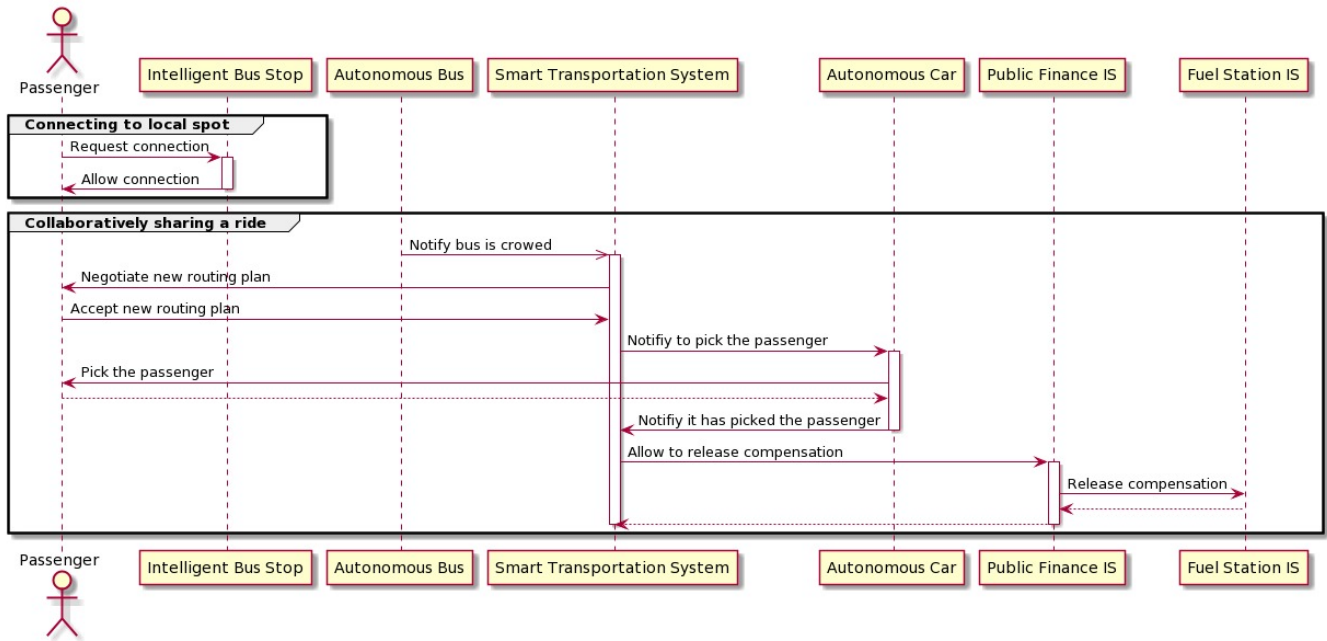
Passenger

Intelligent Bus Stop

Autonomous Bus

Smart Transportation System

Autonomous Car

Public Finance IS

Fuel Station IS

Connecting to local spot

Request connection

Allow connection

Collaboratively sharing a ride

Notify bus is crowed

Negotiate new routing plan

Accept new routing plan

Notifiy to pick the passenger

Pick the passenger

Notifiy it has picked the passenger

Allow to release compensation

Release compensation

Passenger

Intelligent Bus Stop

Autonomous Bus

Smart Transportation System

Autonomous Car

Public Finance IS

Fuel Station IS